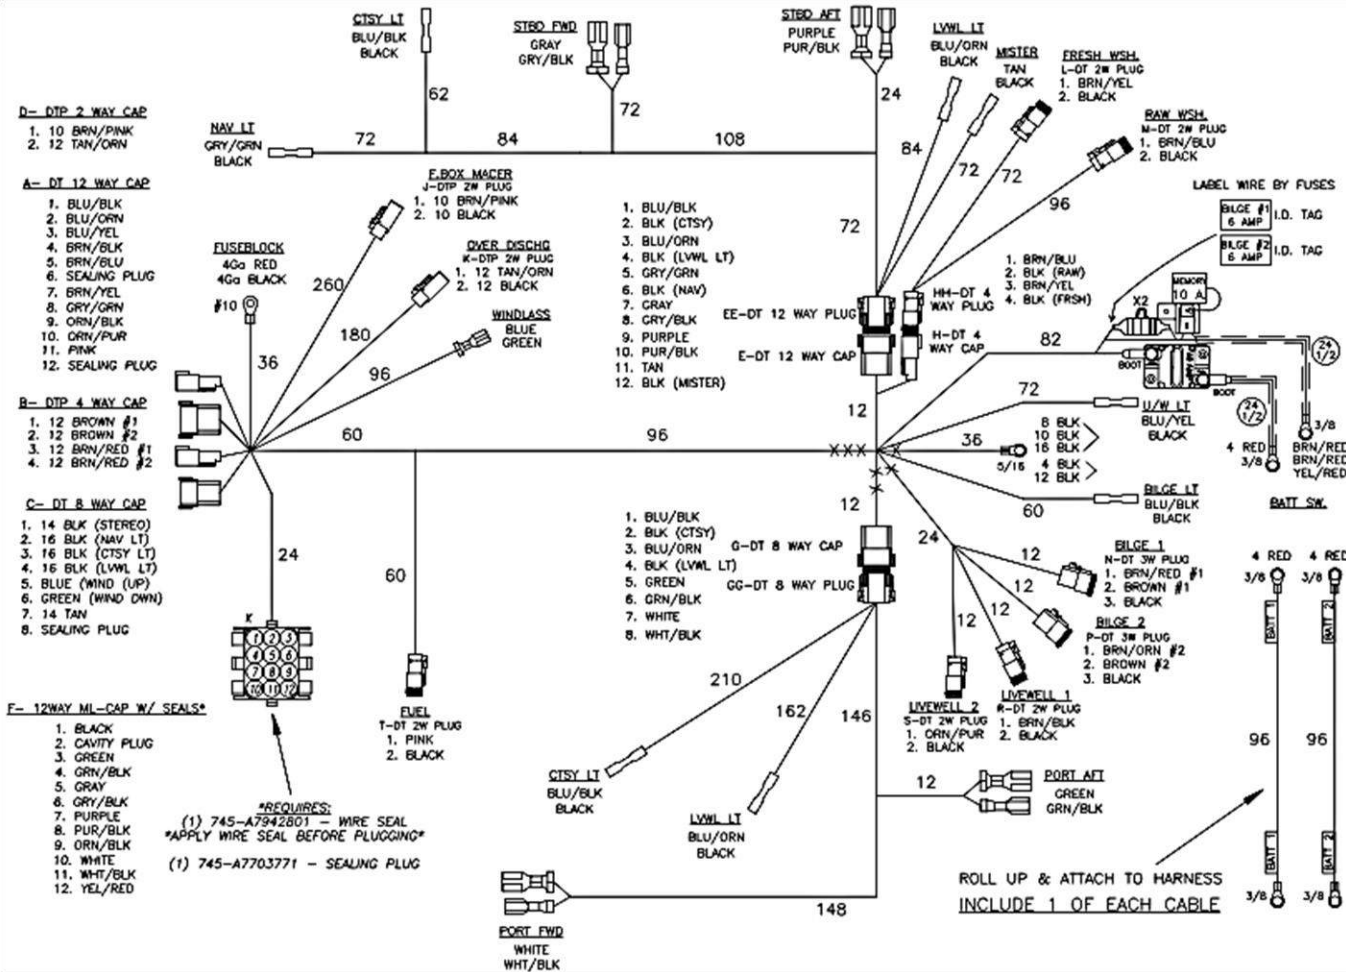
CTSY LT
BLU/BLK
BLACK

STBD FWD
GRAY
GRY/BLK

STBD AFT
PURPLE
PUR/BLK

LVWL LT
BLU/ORN
BLACK

MISTER
TAN
BLACK

FRESH WSH.
L-DT 2W PLUG
1. BRN/YEL
2. BLACK

RAW WSH.
M-DT 2W PLUG
1. BRN/BLU
2. BLACK

LABEL WIRE BY FUSES

BILGE #1 6 AMP I.D. TAG
BILGE #2 6 AMP I.D. TAG

D- DTP 2 WAY CAP
1. 10 BRN/PINK
2. 12 TAN/ORN

NAV LT
GRY/GRN
BLACK

A- DT 12 WAY CAP
1. BLU/BLK
2. BLU/ORN
3. BLU/YEL
4. BRN/BLK
5. BRN/BLU
6. SEALING PLUG
7. BRN/YEL
8. GRY/GRN
9. ORN/BLK
10. ORN/PUR
11. PINK
12. SEALING PLUG

F.BOX MACER
J-DTP 2W PLUG
1. 10 BRN/PINK
2. 10 BLACK

FUSEBLOCK
4Ga RED
4Ga BLACK
#10

OVER DISCHG
K-DTP 2W PLUG
1. 12 TAN/ORN
2. 12 BLACK

WINDLASS
BLUE
GREEN

1. BLU/BLK
2. BLK (CTSY)
3. BLU/ORN
4. BLK (LVWL LT)
5. GRY/GRN
6. BLK (NAV)
7. GRAY
8. GRY/BLK
9. PURPLE
10. PUR/BLK
11. TAN
12. BLK (MISTER)

EE-DT 12 WAY PLUG
E-DT 12 WAY CAP

HH-DT 4 WAY PLUG
H-DT 4 WAY CAP

1. BRN/BLU
2. BLK (RAW)
3. BRN/YEL
4. BLK (FRSH)

X2
MEMORY 10 A
BOOT
BOOT

B- DTP 4 WAY CAP
1. 12 BROWN #1
2. 12 BROWN #2
3. 12 BRN/RED #1
4. 12 BRN/RED #2

U/W LT
BLU/YEL
BLACK

8 BLK
10 BLK
16 BLK
5/16
4 BLK
12 BLK

BILGE LT
BLU/BLK
BLACK

4 RED 3/8
3/8
BRN/RED
BRN/RED
YEL/RED
24 1/2
24 1/2

BATT SW.

C- DT 8 WAY CAP
1. 14 BLK (STEREO)
2. 16 BLK (NAV LT)
3. 16 BLK (CTSY LT)
4. 16 BLK (LVWL LT)
5. BLUE (WIND (UP)
6. GREEN (WIND DWN)
7. 14 TAN
8. SEALING PLUG

1. BLU/BLK
2. BLK (CTSY)
3. BLU/ORN
4. BLK (LVWL LT)
5. GREEN
6. GRN/BLK
7. WHITE
8. WHT/BLK

G-DT 8 WAY CAP
GG-DT 8 WAY PLUG

BILGE 1
N-DT 3W PLUG
1. BRN/RED #1
2. BROWN #1
3. BLACK

BILGE 2
P-DT 3W PLUG
1. BRN/ORN #2
2. BROWN #2
3. BLACK

4 RED 3/8
4 RED 3/8
BATT 1
BATT 2

K
1 2 3 4 5 6 7 8 9 10 11 12

F- 12WAY ML-CAP W/ SEALS*
1. BLACK
2. CAVITY PLUG
3. GREEN
4. GRN/BLK
5. GRAY
6. GRY/BLK
7. PURPLE
8. PUR/BLK
9. ORN/BLK
10. WHITE
11. WHT/BLK
12. YEL/RED

FUEL
T-DT 2W PLUG
1. PINK
2. BLACK

LIVEWELL 2
S-DT 2W PLUG
1. ORN/PUR
2. BLACK

LIVEWELL 1
R-DT 2W PLUG
1. BRN/BLK
2. BLACK

*REQUIRES:
(1) 745-A7942801 - WIRE SEAL
*APPLY WIRE SEAL BEFORE PLUGGING*
(1) 745-A7703771 - SEALING PLUG

CTSY LT
BLU/BLK
BLACK

LVWL LT
BLU/ORN
BLACK

PORT AFT
GREEN
GRN/BLK

ROLL UP & ATTACH TO HARNESS
INCLUDE 1 OF EACH CABLE

96 96
3/8 3/8

PORT FWD
WHITE
WHT/BLK

62 72 72 84 108 24 84 72 72 96 72 260 180 96 36 82 72 12 36 60 96 60 12 24 12 12 12 12 24 60 210 162 146 12 148